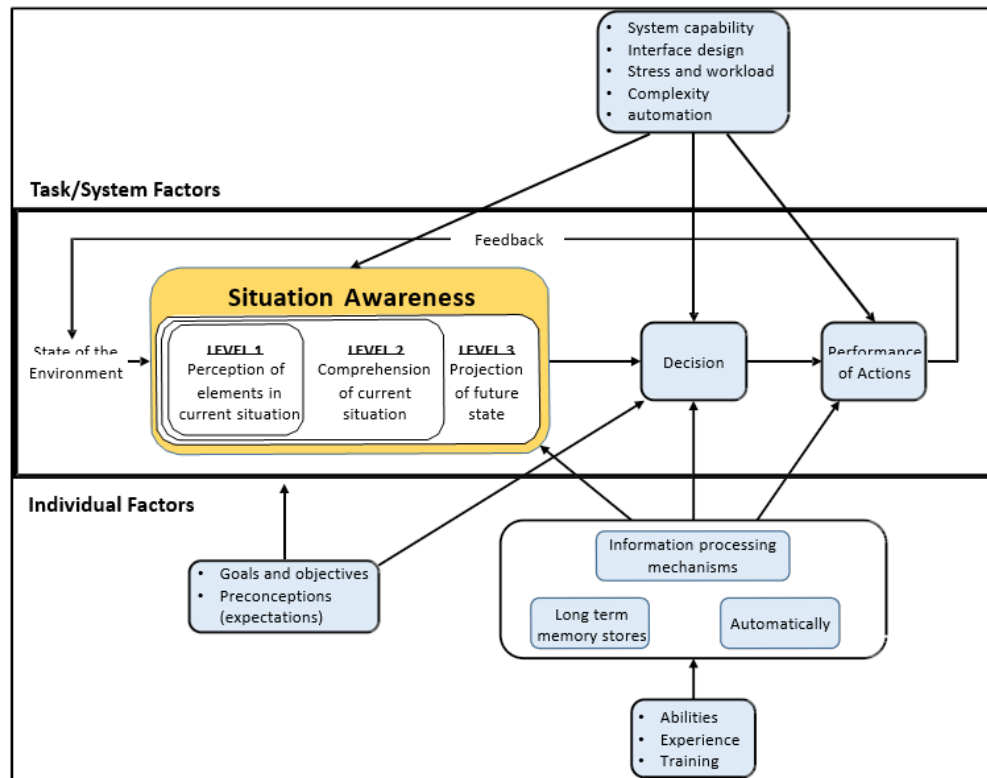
• System capability
• Interface design
• Stress and workload
• Complexity
• automation

Task/System Factors

Feedback

Situation Awareness

State of the Environment

LEVEL 1
Perception of elements in current situation

LEVEL 2
Comprehension of current situation

LEVEL 3
Projection of future state

Decision

Performance of Actions

Individual Factors

• Goals and objectives
• Preconceptions (expectations)

Information processing mechanisms

Long term memory stores

Automatically

• Abilities
• Experience
• Training